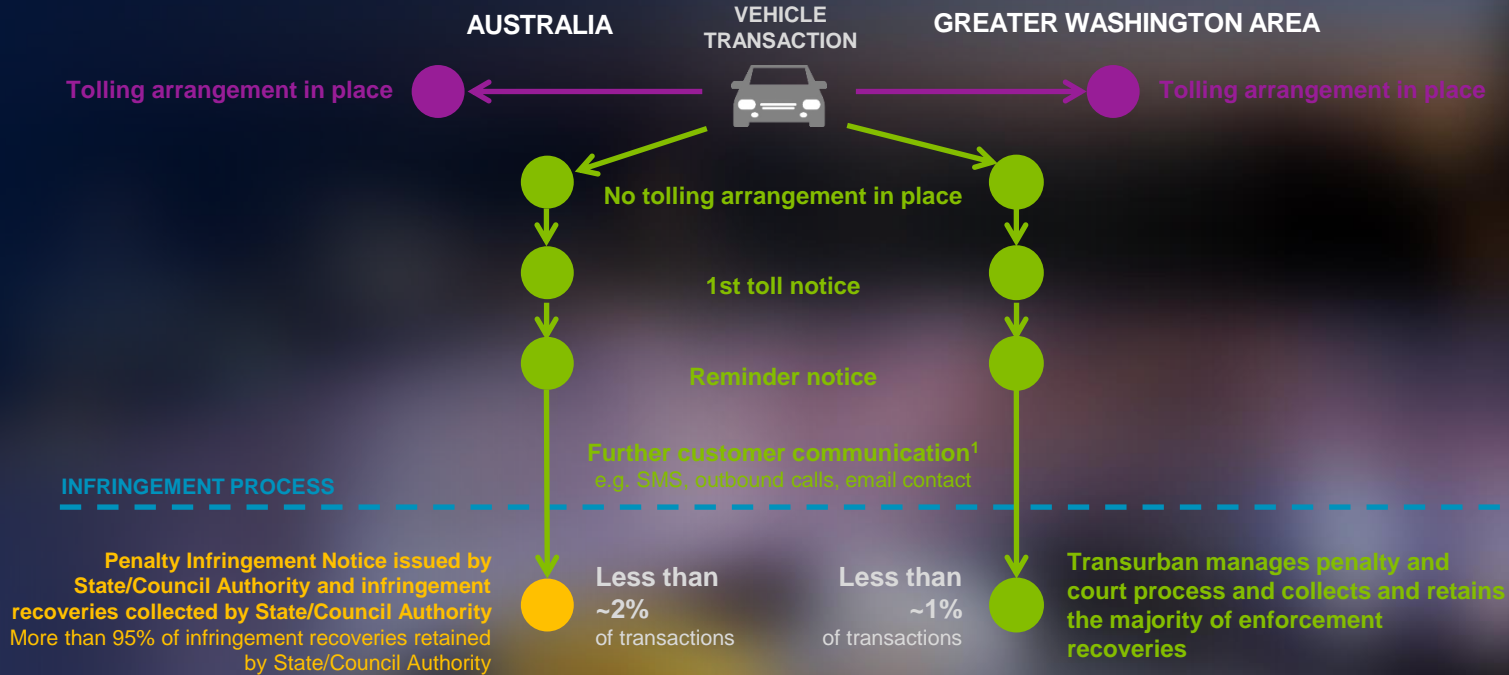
AUSTRALIA

VEHICLE TRANSACTION

GREATER WASHINGTON AREA

Tolling arrangement in place

Tolling arrangement in place

No tolling arrangement in place

1st toll notice

Reminder notice

Further customer communication$^1$
e.g. SMS, outbound calls, email contact

INFRINGEMENT PROCESS

Penalty Infringement Notice issued by State/Council Authority and infringement recoveries collected by State/Council Authority
More than 95% of infringement recoveries retained by State/Council Authority

Less than ~2%
of transactions

Less than ~1%
of transactions

Transurban manages penalty and court process and collects and retains the majority of enforcement recoveries